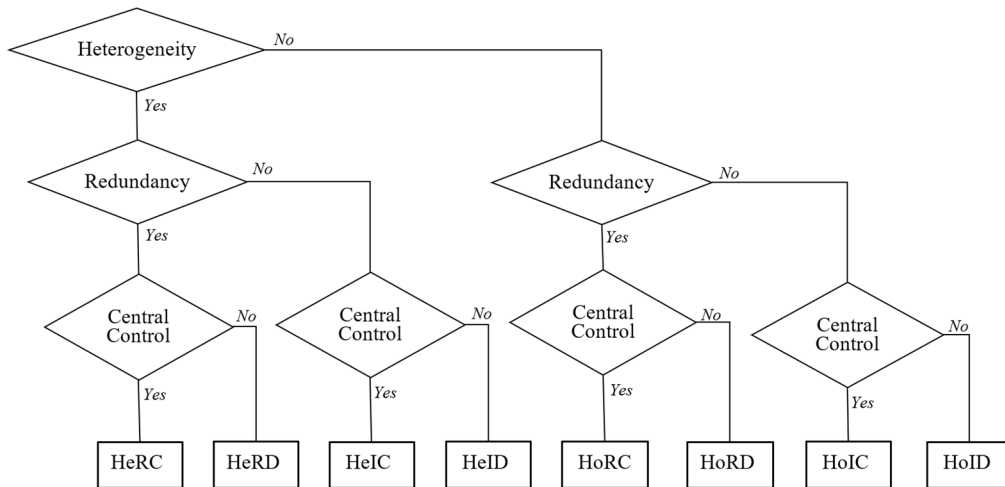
Heterogeneity

No

Yes

Redundancy

No

Redundancy

No

Yes

Yes

Central Control

No

Central Control

No

Central Control

No

Central Control

No

Yes

Yes

Yes

Yes

HeRC

HeRD

HeIC

HeID

HoRC

HoRD

HoIC

HoID